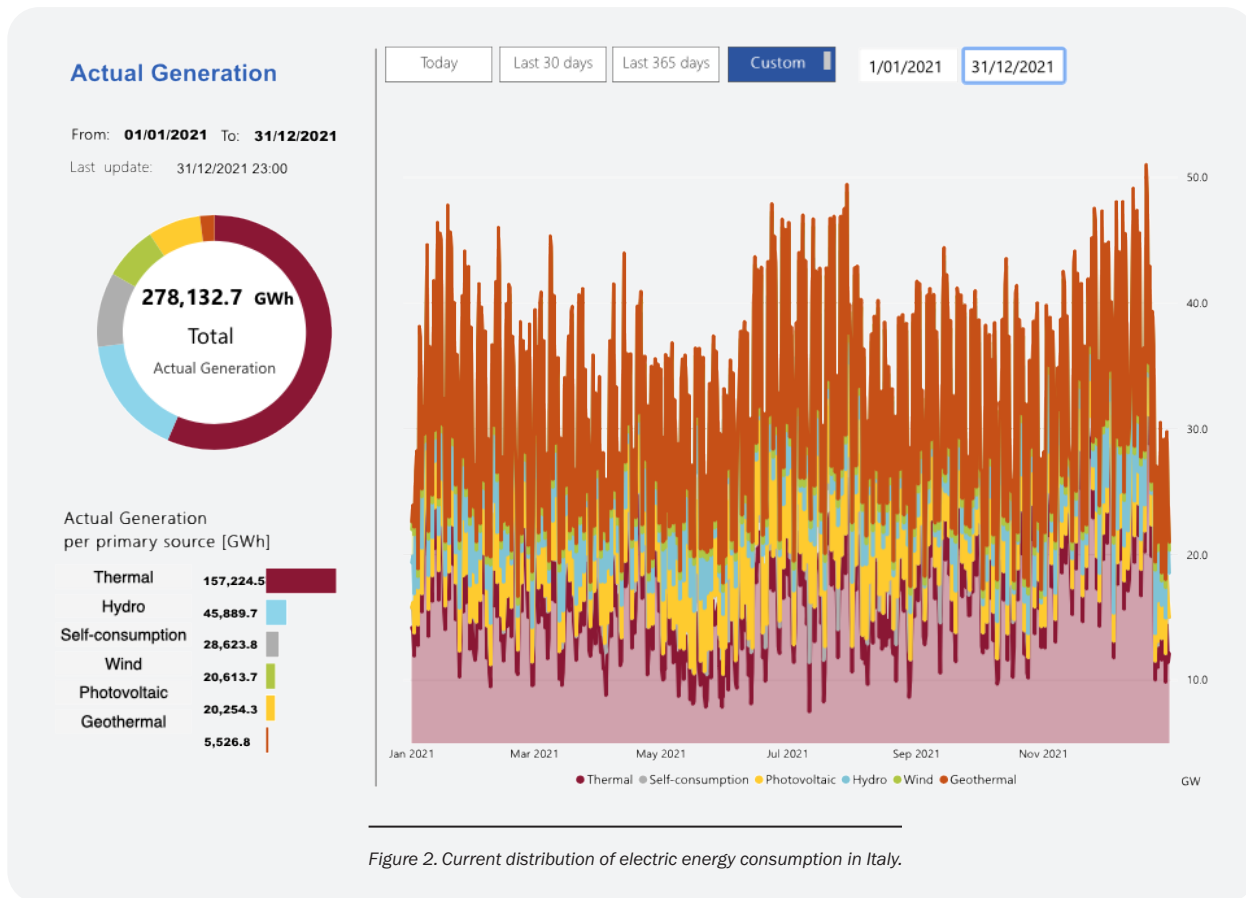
Actual Generation

From: 01/01/2021 To: 31/12/2021

Last update: 31/12/2021 23:00

278,132.7 GWh
Total
Actual Generation

Actual Generation per primary source [GWh]

| | |
|---|---|
| Thermal | 157,224.5 |
| Hydro | 45,889.7 |
| Self-consumption | 28,623.8 |
| Wind | 20,613.7 |
| Photovoltaic | 20,254.3 |
| Geothermal | 5,526.8 |

Today | Last 30 days | Last 365 days | Custom | 1/01/2021 | 31/12/2021

50.0
40.0
30.0
20.0
10.0

Jan 2021 Mar 2021 May 2021 Jul 2021 Sep 2021 Nov 2021

Thermal Self-consumption Photovoltaic Hydro Wind Geothermal

GW

Figure 2. Current distribution of electric energy consumption in Italy.